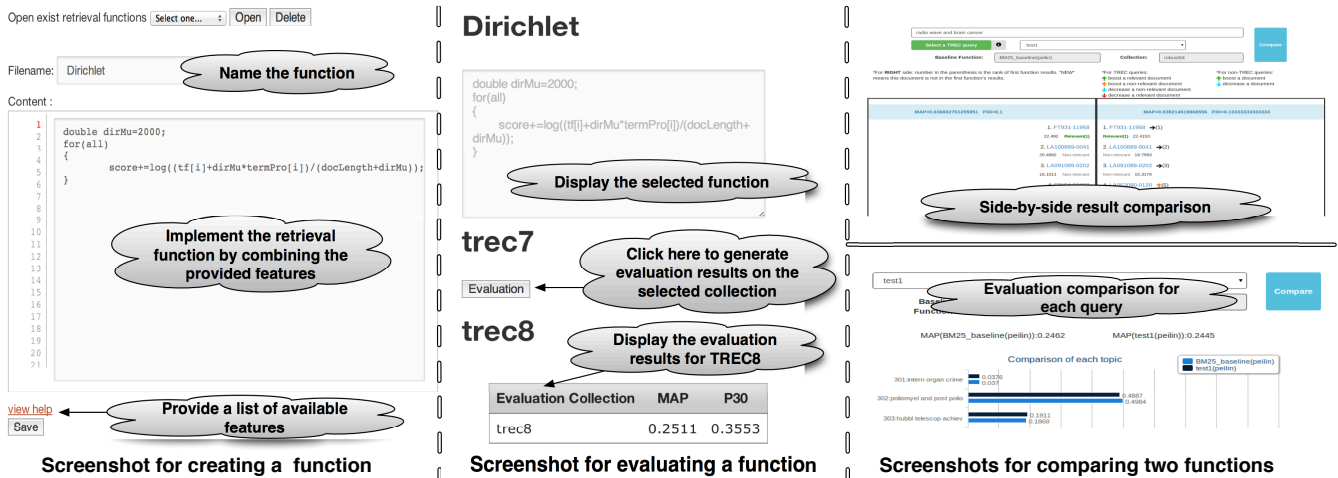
Open exist retrieval functions Select one... Open Delete

Filename: Dirichlet

Name the function

Content :

1
2
3
4
5
6
7
8
9
10
11
12
13
14
15
16
17
18
19
20
21

double dirMu=2000;
for(all)
{
score+=log((tf[i]+dirMu*termPro[i])/(docLength+dirMu));
}

Implement the retrieval function by combining the provided features

view help

Save

Provide a list of available features

Screenshot for creating a function

Dirichlet

double dirMu=2000;
for(all)
{
score+=log((tf[i]+dirMu*termPro[i])/(docLength+dirMu));
}

Display the selected function

trec7

Click here to generate evaluation results on the selected collection

Evaluation

trec8

Display the evaluation results for TREC8

| Evaluation Collection | MAP | P30 |
|---|---|---|
| trec8 | 0.2511 | 0.3553 |

Screenshot for evaluating a function

radio wave and brain cancer

Select a TREC query

test1

Compare

Baseline Function: BM25_baseline(peilin)

Collection: robust04

MAP=0.3366 P30=0.1

MAP=0.3382 P30=0.1333

1. FT931-11968

1. FT931-11968 (1)

2. LA100889-0041

2. LA100889-0041 (2)

3. LA081089-0202

3. LA081089-0202 (3)

Side-by-side result comparison

test1

Compare

Evaluation comparison for each query

Baseline Function

MAP(BM25_baseline(peilin)):0.2462

MAP(test1(peilin)):0.2445

Comparison of each topic

BM25_baseline(peilin)
test1(peilin)

301:intern organ crime
0.0376
0.037

302:poliomyel and post polio
0.4887
0.4984

303:hubbl telescop achiev
0.1911
0.1868

Screenshots for comparing two functions